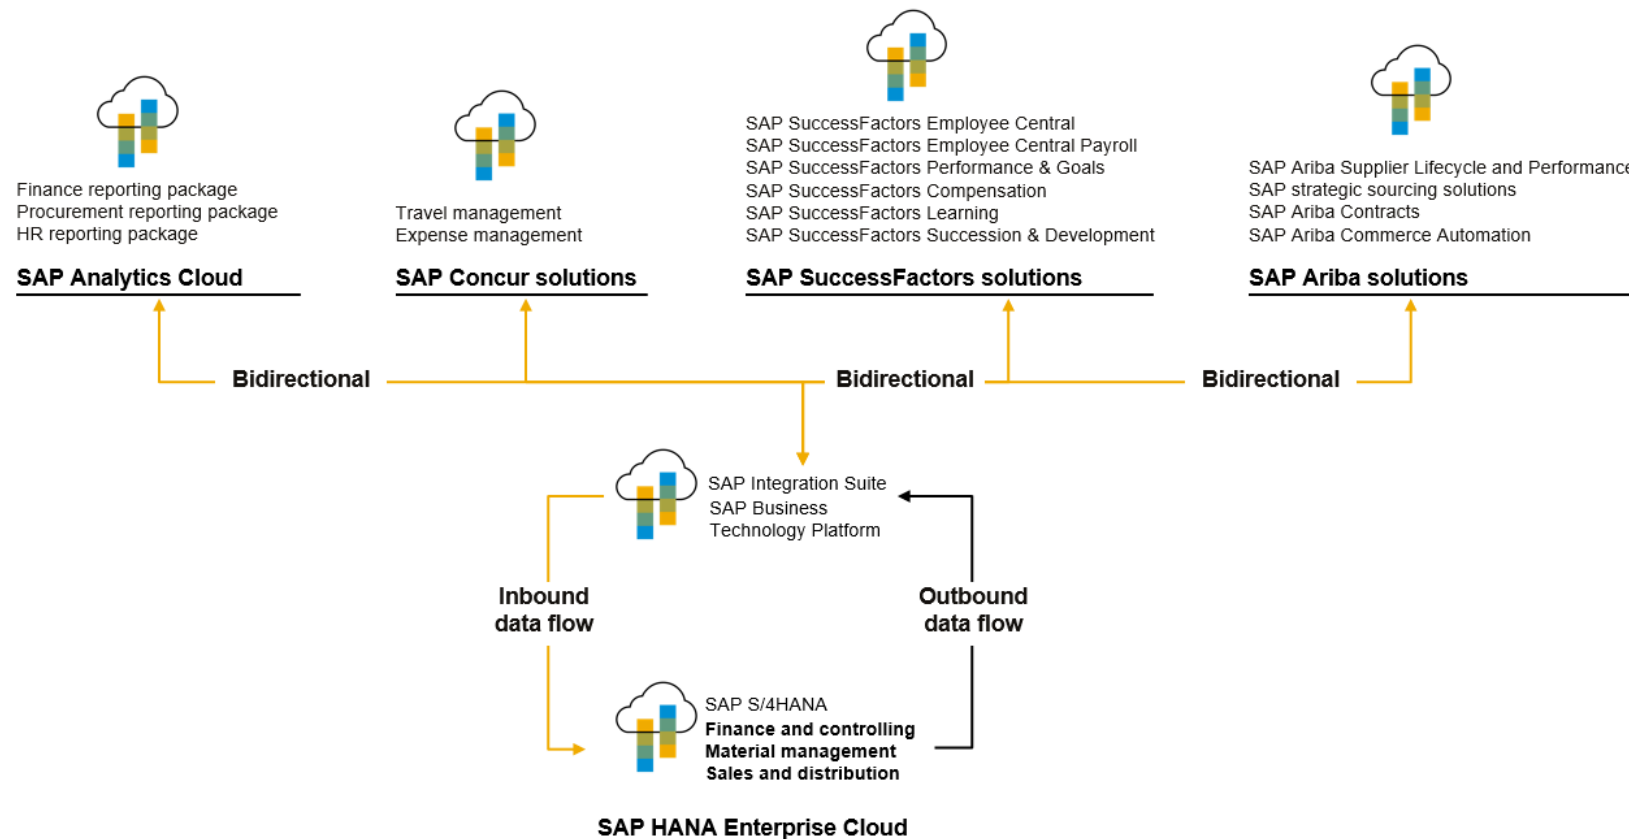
Finance reporting package
Procurement reporting package
HR reporting package

SAP Analytics Cloud

Travel management
Expense management

SAP Concur solutions

SAP SuccessFactors Employee Central
SAP SuccessFactors Employee Central Payroll
SAP SuccessFactors Performance & Goals
SAP SuccessFactors Compensation
SAP SuccessFactors Learning
SAP SuccessFactors Succession & Development

SAP SuccessFactors solutions

SAP Ariba Supplier Lifecycle and Performance
SAP strategic sourcing solutions
SAP Ariba Contracts
SAP Ariba Commerce Automation

SAP Ariba solutions

Bidirectional

Bidirectional

Bidirectional

SAP Integration Suite
SAP Business Technology Platform

Inbound data flow

Outbound data flow

SAP S/4HANA
Finance and controlling
Material management
Sales and distribution

SAP HANA Enterprise Cloud